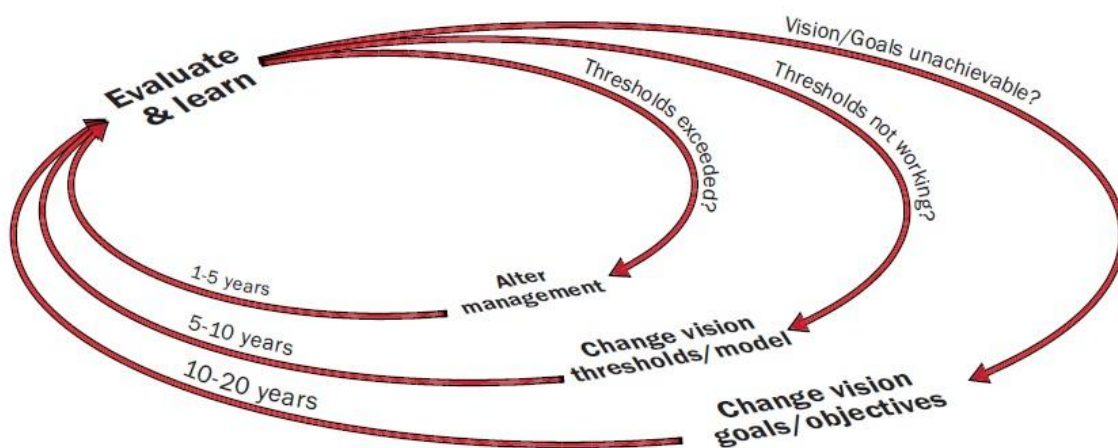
Evaluate & learn

Vision/Goals unachievable?

Thresholds not working?

Thresholds exceeded?

Alter management

1-5 years

Change vision thresholds/ model

5-10 years

Change vision goals/ objectives

10-20 years